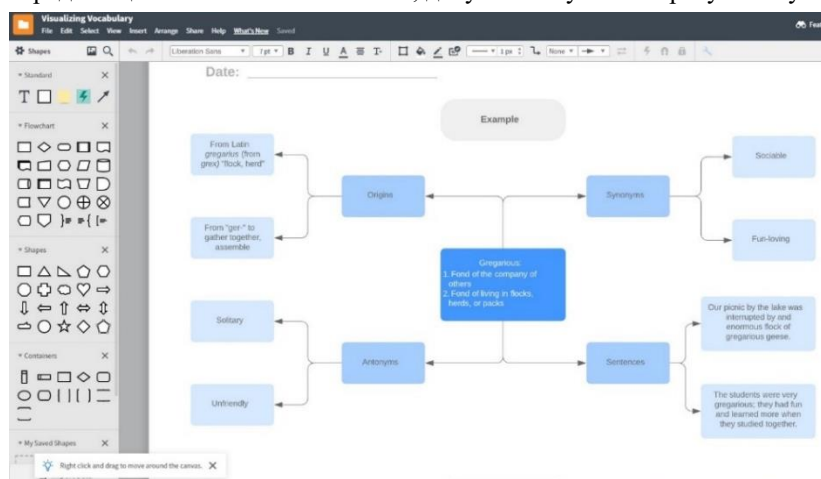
Visualizing Vocabulary
File Edit Select View Insert Arrange Share Help What's New Saved

Shapes
Liberation Sans 7pt B I U A 1px None

Standard
Flowchart
Shapes
Containers
My Saved Shapes

Date:

Example

From Latin gregarius (from grex) "flock, herd"

From "ger-" to gather together, assemble

Origins

Synonyms

Sociable

Fun-loving

Gregarious:
1. Fond of the company of others
2. Fond of living in flocks, herds, or packs

Solitary

Unfriendly

Antonyms

Sentences

Our picnic by the lake was interrupted by and enormous flock of gregarious geese.

The students were very gregarious; they had fun and learned more when they studied together.

Right click and drag to move around the canvas.